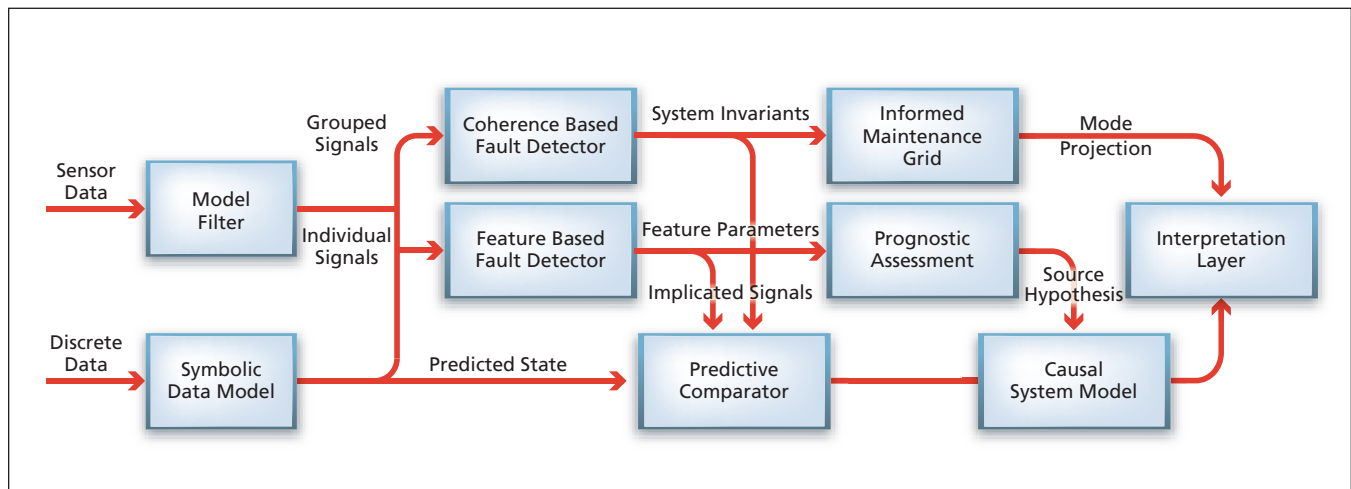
Sensor Data

Model Filter

Grouped Signals

Individual Signals

Coherence Based Fault Detector

System Invariants

Informed Maintenance Grid

Mode Projection

Feature Based Fault Detector

Feature Parameters

Prognostic Assessment

Interpretation Layer

Implicated Signals

Source Hypothesis

Discrete Data

Symbolic Data Model

Predicted State

Predictive Comparator

Causal System Model